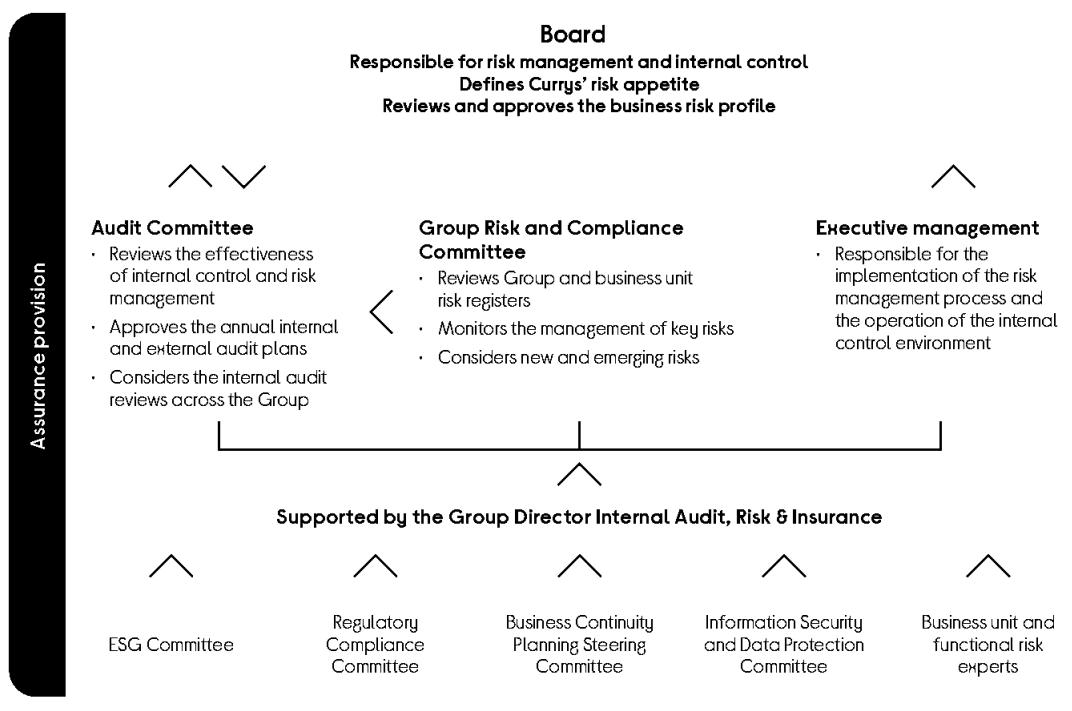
Assurance provision

Board
Responsible for risk management and internal control
Defines Currys' risk appetite
Reviews and approves the business risk profile

Audit Committee
· Reviews the effectiveness of internal control and risk management
· Approves the annual internal and external audit plans
· Considers the internal audit reviews across the Group

Group Risk and Compliance Committee
· Reviews Group and business unit risk registers
· Monitors the management of key risks
· Considers new and emerging risks

Executive management
· Responsible for the implementation of the risk management process and the operation of the internal control environment

Supported by the Group Director Internal Audit, Risk & Insurance

ESG Committee

Regulatory Compliance Committee

Business Continuity Planning Steering Committee

Information Security and Data Protection Committee

Business unit and functional risk experts